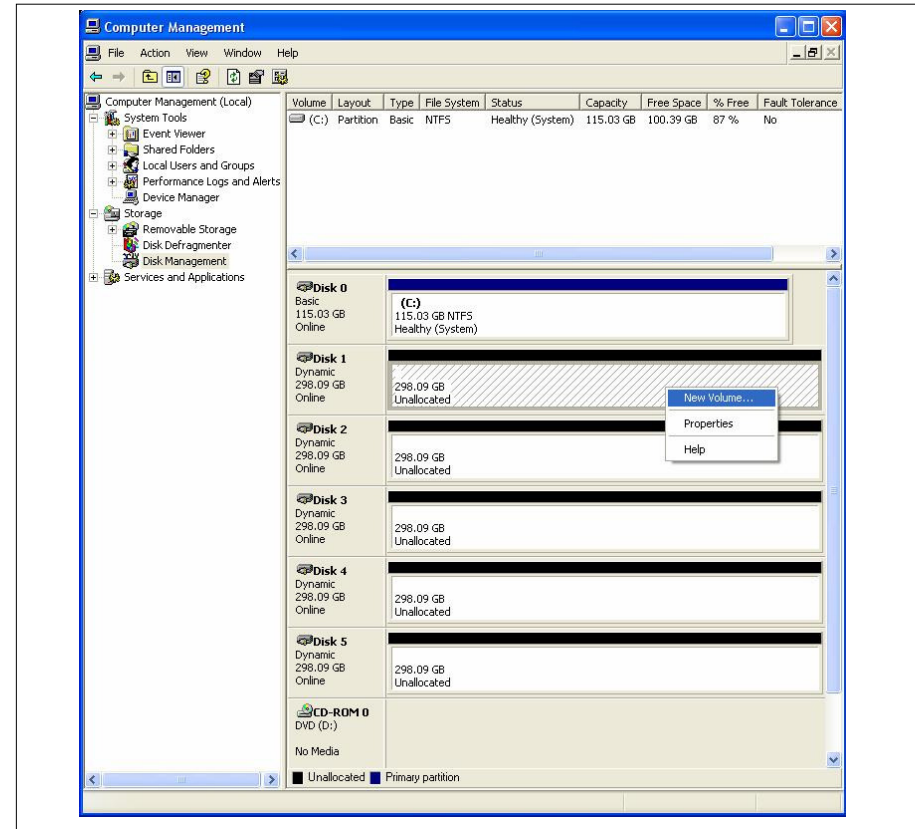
Computer Management

File Action View Window Help

Computer Management (Local)
System Tools
Event Viewer
Shared Folders
Local Users and Groups
Performance Logs and Alerts
Device Manager
Storage
Removable Storage
Disk Defragmenter
Disk Management
Services and Applications

| Volume | Layout | Type | File System | Status | Capacity | Free Space | % Free | Fault Tolerance |
|---|---|---|---|---|---|---|---|---|
| (C:) | Partition | Basic | NTFS | Healthy (System) | 115.03 GB | 100.39 GB | 87 % | No |

Disk 0
Basic
115.03 GB
Online

(C:)
115.03 GB NTFS
Healthy (System)

Disk 1
Dynamic
298.09 GB
Online

298.09 GB
Unallocated

New Volume...
Properties
Help

Disk 2
Dynamic
298.09 GB
Online

298.09 GB
Unallocated

Disk 3
Dynamic
298.09 GB
Online

298.09 GB
Unallocated

Disk 4
Dynamic
298.09 GB
Online

298.09 GB
Unallocated

Disk 5
Dynamic
298.09 GB
Online

298.09 GB
Unallocated

CD-ROM 0
DVD (D:)

No Media

Unallocated Primary partition